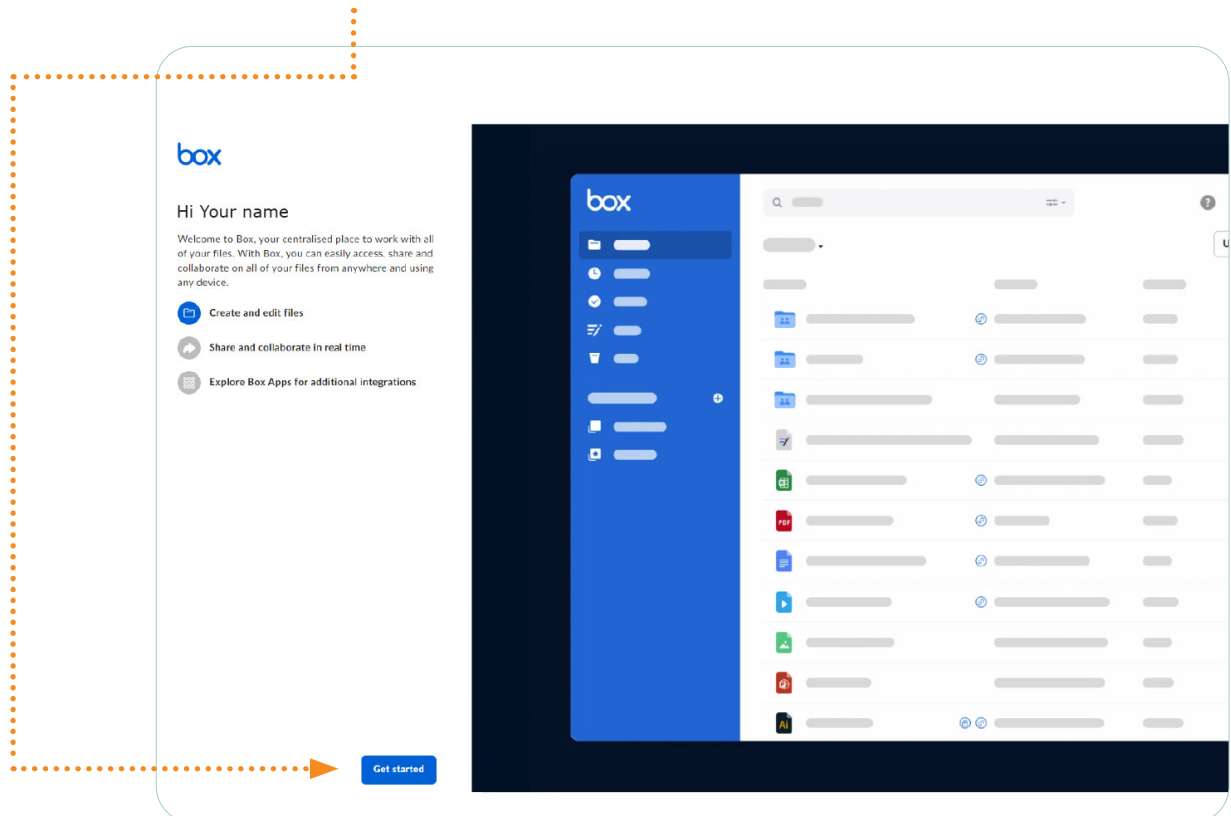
box

Hi Your name

Welcome to Box, your centralised place to work with all of your files. With Box, you can easily access, share and collaborate on all of your files from anywhere and using any device.

Create and edit files

Share and collaborate in real time

Explore Box Apps for additional integrations

Get started

box

PDF

Ai